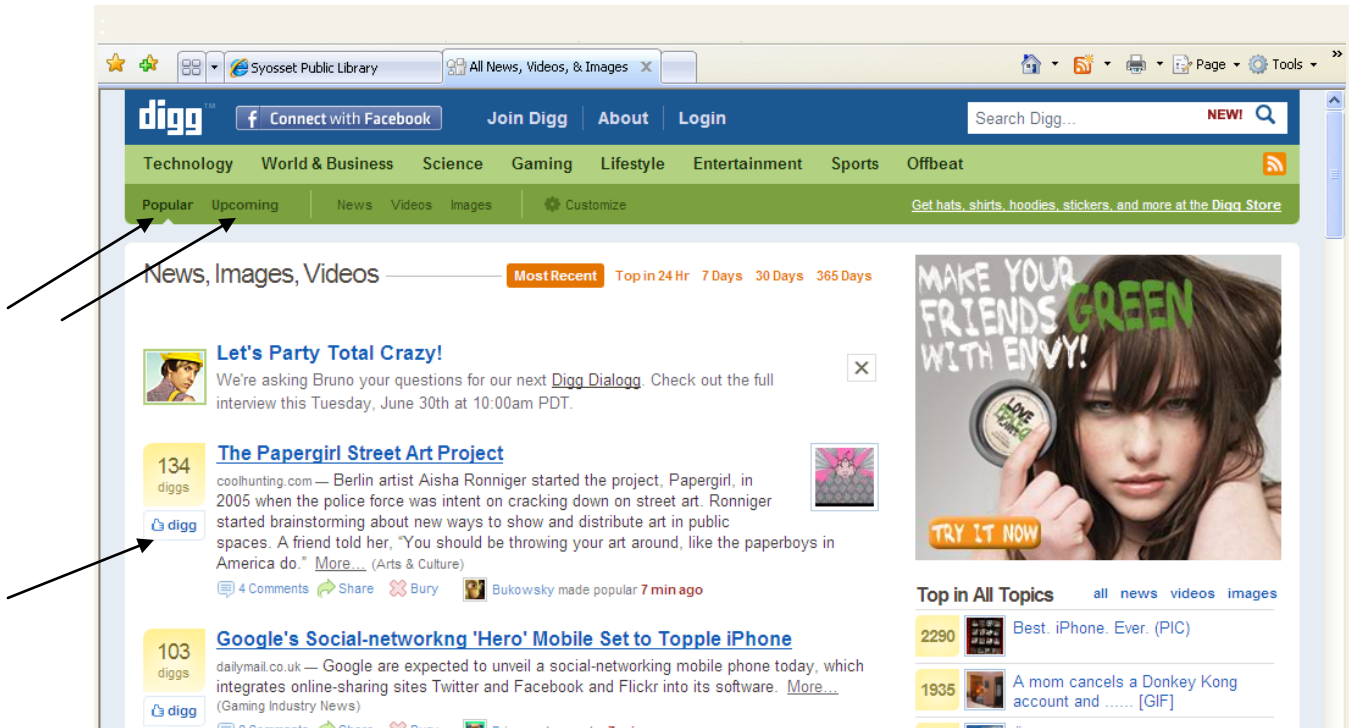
Syosset Public Library
All News, Videos, & Images
Page ▾ Tools ▾

digg
Connect with Facebook
Join Digg | About | Login
Search Digg... NEW!

Technology World & Business Science Gaming Lifestyle Entertainment Sports Offbeat

Popular Upcoming | News Videos Images | Customize
Get hats, shirts, hoodies, stickers, and more at the Digg Store

News, Images, Videos
Most Recent Top in 24 Hr 7 Days 30 Days 365 Days

Let's Party Total Crazy!
We're asking Bruno your questions for our next Digg Dialogg. Check out the full interview this Tuesday, June 30th at 10:00am PDT.

134 diggs
digg
The Papergirl Street Art Project
coolhunting.com — Berlin artist Aisha Ronniger started the project, Papergirl, in 2005 when the police force was intent on cracking down on street art. Ronniger started brainstorming about new ways to show and distribute art in public spaces. A friend told her, “You should be throwing your art around, like the paperboys in America do.” More... (Arts & Culture)
4 Comments Share Bury Bukowsky made popular 7 min ago

103 diggs
digg
Google's Social-networkng 'Hero' Mobile Set to Topple iPhone
dailymail.co.uk — Google are expected to unveil a social-networking mobile phone today, which integrates online-sharing sites Twitter and Facebook and Flickr into its software. More... (Gaming Industry News)
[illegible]

MAKE YOUR FRIENDS GREEN WITH ENVY!
LOVE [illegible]
TRY IT NOW

Top in All Topics all news videos images
2290 Best. iPhone. Ever. (PIC)
1935 A mom cancels a Donkey Kong account and ...... [GIF]